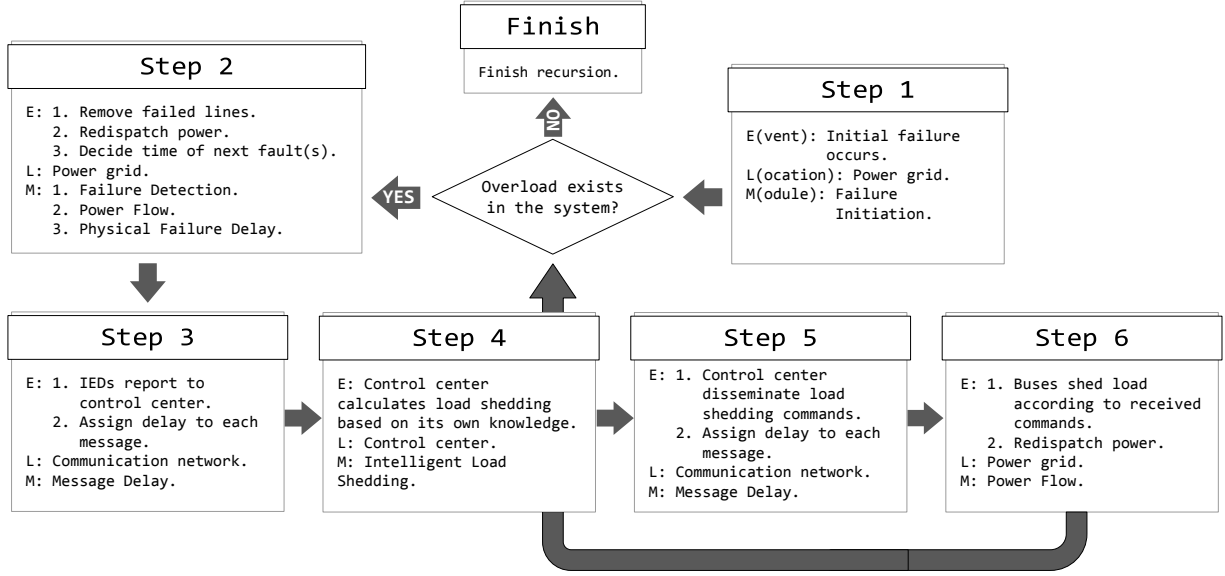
Finish

Finish recursion.

Step 1

E(vent): Initial failure occurs.
L(ocation): Power grid.
M(odule): Failure Initiation.

Overload exists in the system?

NO

YES

Step 2

E: 1. Remove failed lines.
2. Redispatch power.
3. Decide time of next fault(s).
L: Power grid.
M: 1. Failure Detection.
2. Power Flow.
3. Physical Failure Delay.

Step 3

E: 1. IEDs report to control center.
2. Assign delay to each message.
L: Communication network.
M: Message Delay.

Step 4

E: Control center calculates load shedding based on its own knowledge.
L: Control center.
M: Intelligent Load Shedding.

Step 5

E: 1. Control center disseminate load shedding commands.
2. Assign delay to each message.
L: Communication network.
M: Message Delay.

Step 6

E: 1. Buses shed load according to received commands.
2. Redispatch power.
L: Power grid.
M: Power Flow.